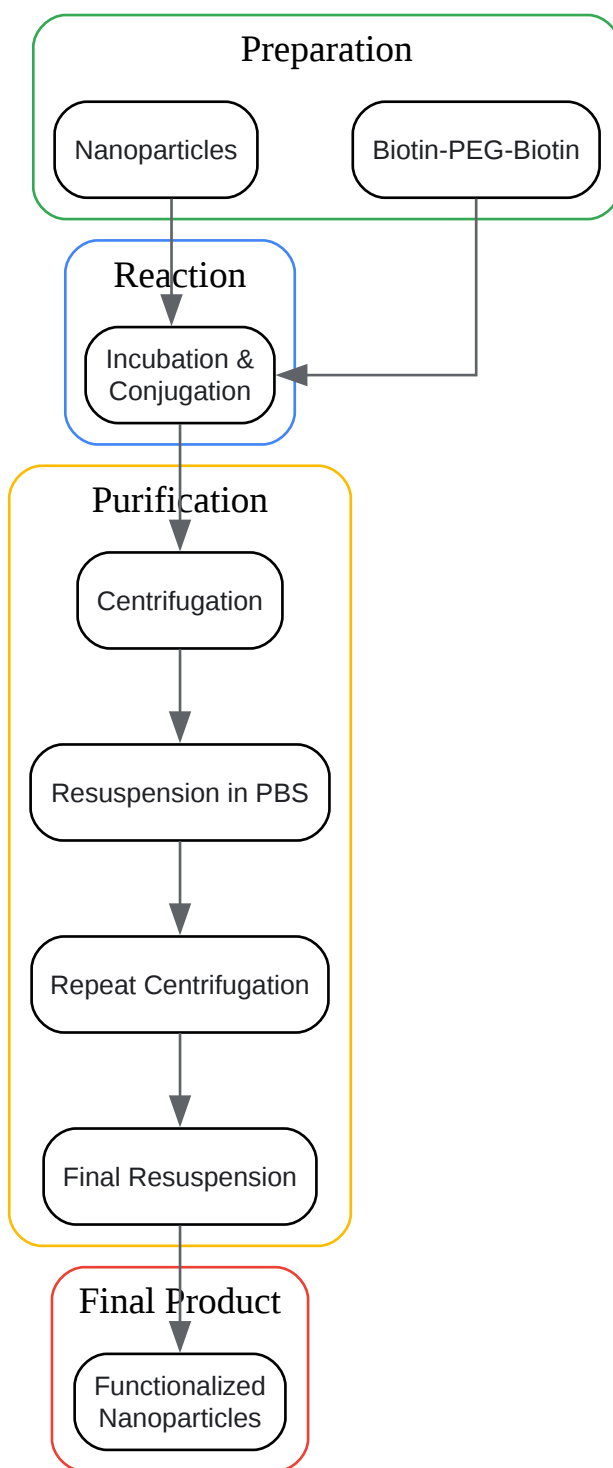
Preparation

Nanoparticles

Biotin-PEG-Biotin

Reaction

Incubation & Conjugation

Purification

Centrifugation

Resuspension in PBS

Repeat Centrifugation

Final Resuspension

Final Product

Functionalized Nanoparticles